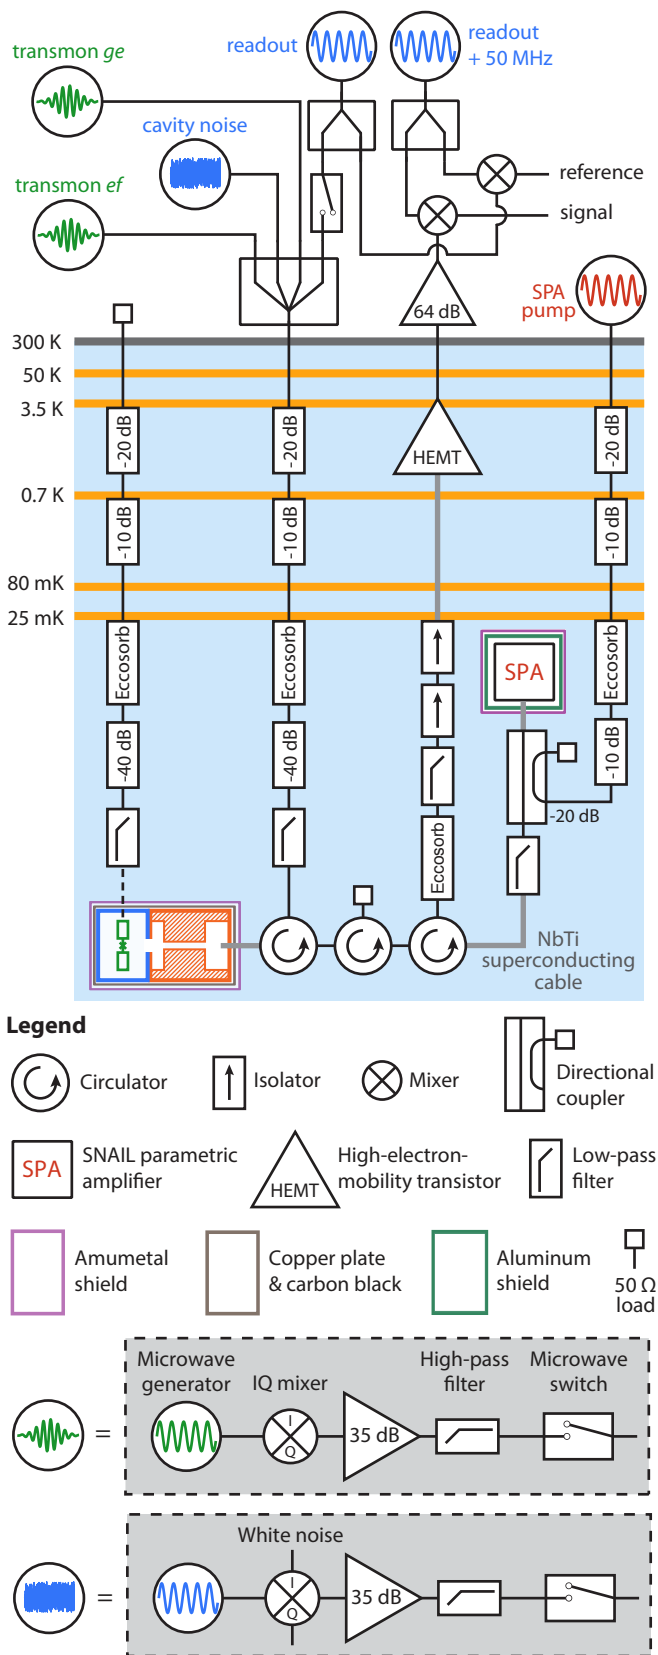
transmon *ge*

readout

readout + 50 MHz

cavity noise

transmon *ef*

reference

signal

64 dB

SPA pump

300 K

50 K

3.5 K

0.7 K

80 mK

25 mK

-20 dB

-20 dB

HEMT

-20 dB

-10 dB

-10 dB

-10 dB

Eccosorb

Eccosorb

SPA

Eccosorb

-40 dB

-40 dB

-10 dB

-20 dB

Eccosorb

NbTi superconducting cable

Legend

Circulator

Isolator

Mixer

Directional coupler

SPA SNAIL parametric amplifier

HEMT High-electron-mobility transistor

Low-pass filter

Amumetal shield

Copper plate & carbon black

Aluminum shield

50 Ω load

=

Microwave generator

IQ mixer

I

Q

35 dB

High-pass filter

Microwave switch

=

White noise

I

Q

35 dB